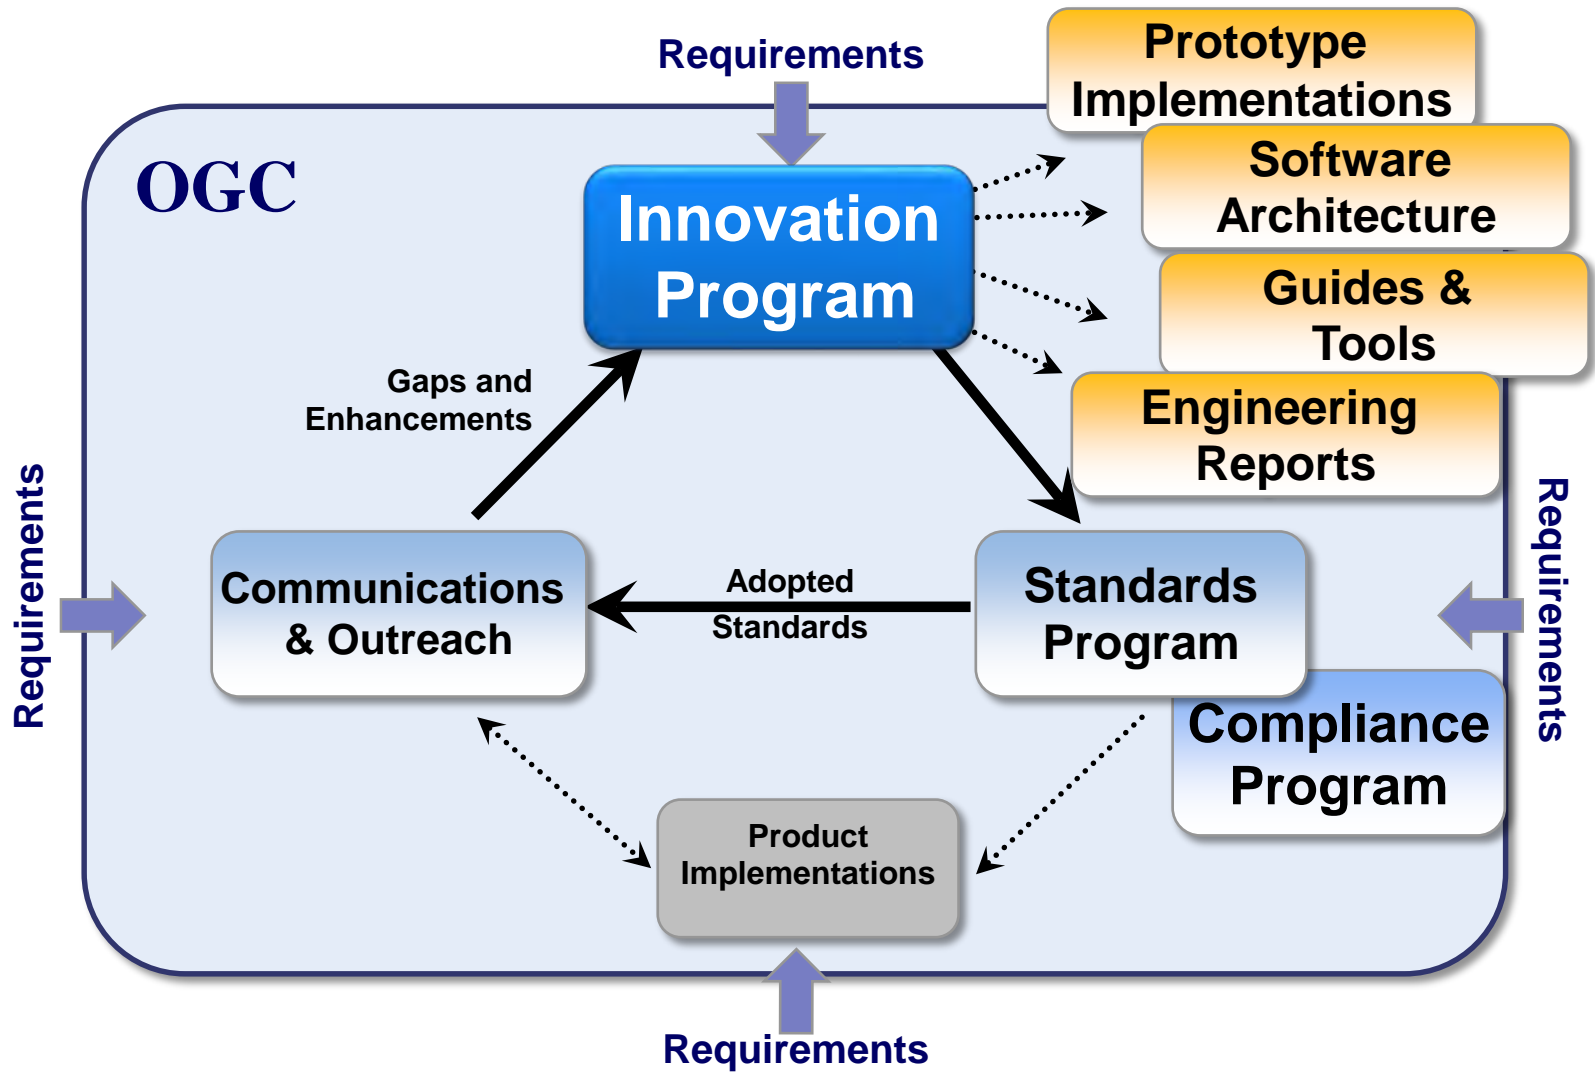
Requirements

Prototype Implementations

OGC

Software Architecture

Innovation Program

Guides & Tools

Engineering Reports

Gaps and Enhancements

Requirements

Requirements

Communications & Outreach

Adopted Standards

Standards Program

Compliance Program

Product Implementations

Requirements